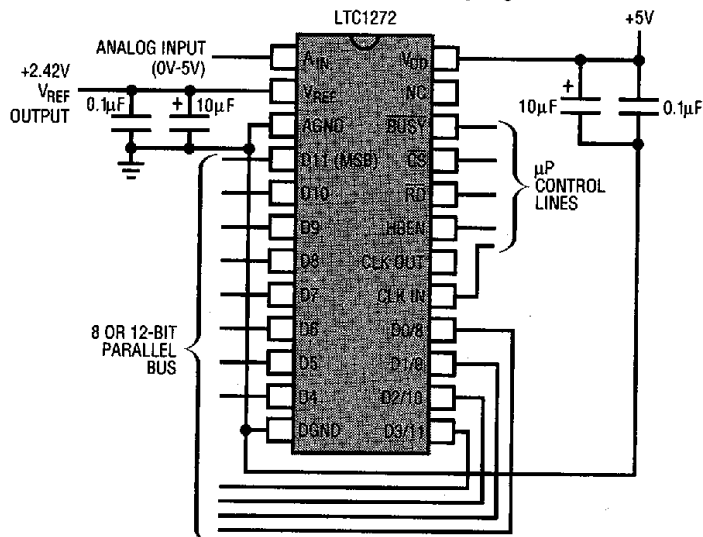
LTC1272

+5V

ANALOG INPUT (0V-5V)

+2.42V $V_{REF}$ OUTPUT

0.1µF

10µF

10µF

0.1µF

$A_{IN}$

$V_{REF}$

AGND

D11 (MSB)

D10

D9

D8

D7

D6

D5

D4

DGND

$V_{DD}$

NC

$\overline{BUSY}$

$\overline{CS}$

$\overline{RD}$

HBEN

CLK OUT

CLK IN

D0/8

D1/9

D2/10

D3/11

µP CONTROL LINES

8 OR 12-BIT PARALLEL BUS